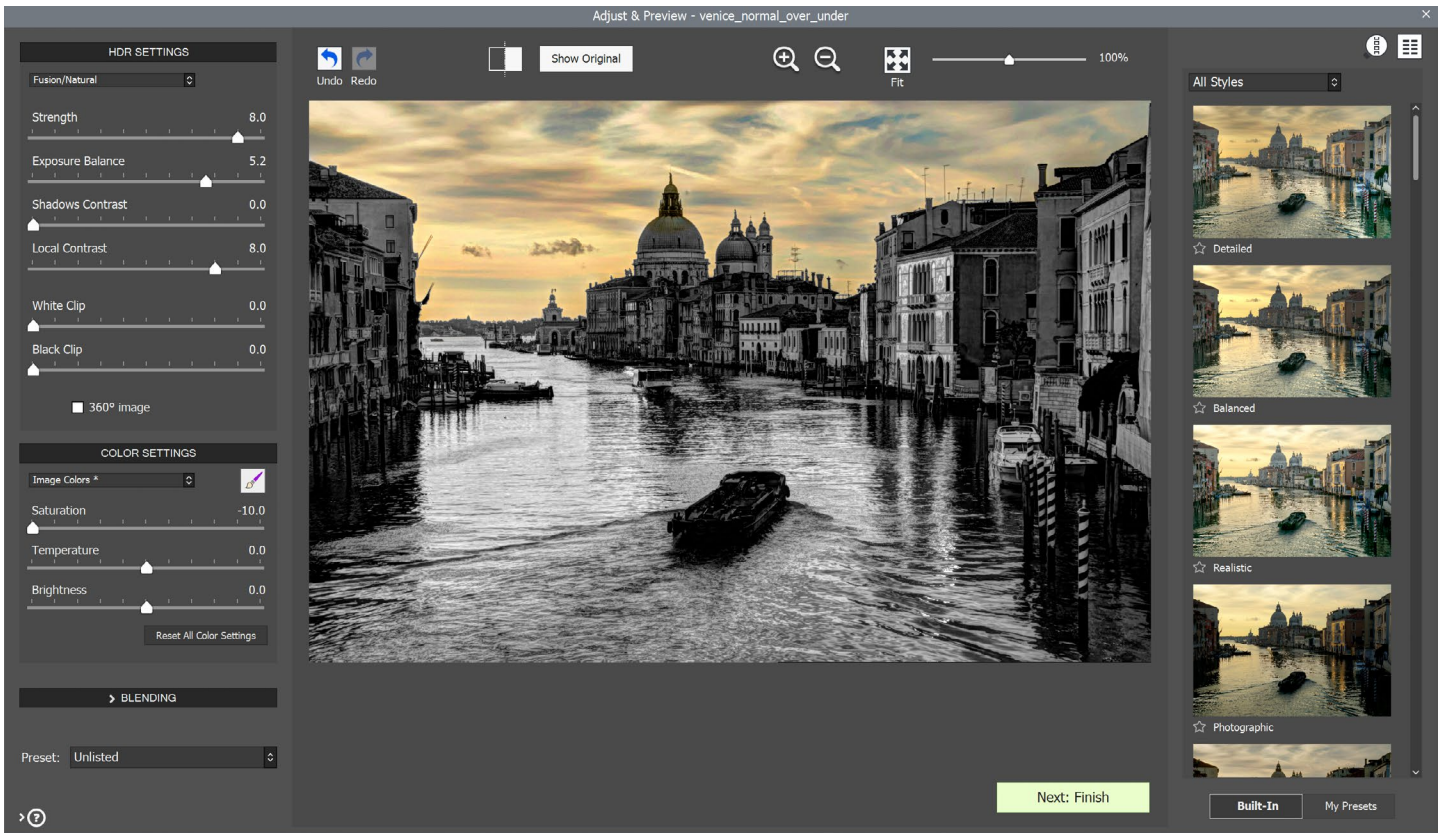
Adjust & Preview - venice_normal_over_under

HDR SETTINGS

Fusion/Natural

Strength 8.0

Exposure Balance 5.2

Shadows Contrast 0.0

Local Contrast 8.0

White Clip 0.0

Black Clip 0.0

360° image

COLOR SETTINGS

Image Colors *

Saturation -10.0

Temperature 0.0

Brightness 0.0

Reset All Color Settings

> BLENDING

Preset: Unlisted

Undo Redo

Show Original

Fit

100%

Next: Finish

All Styles

Detailed

Balanced

Realistic

Photographic

Built-In My Presets